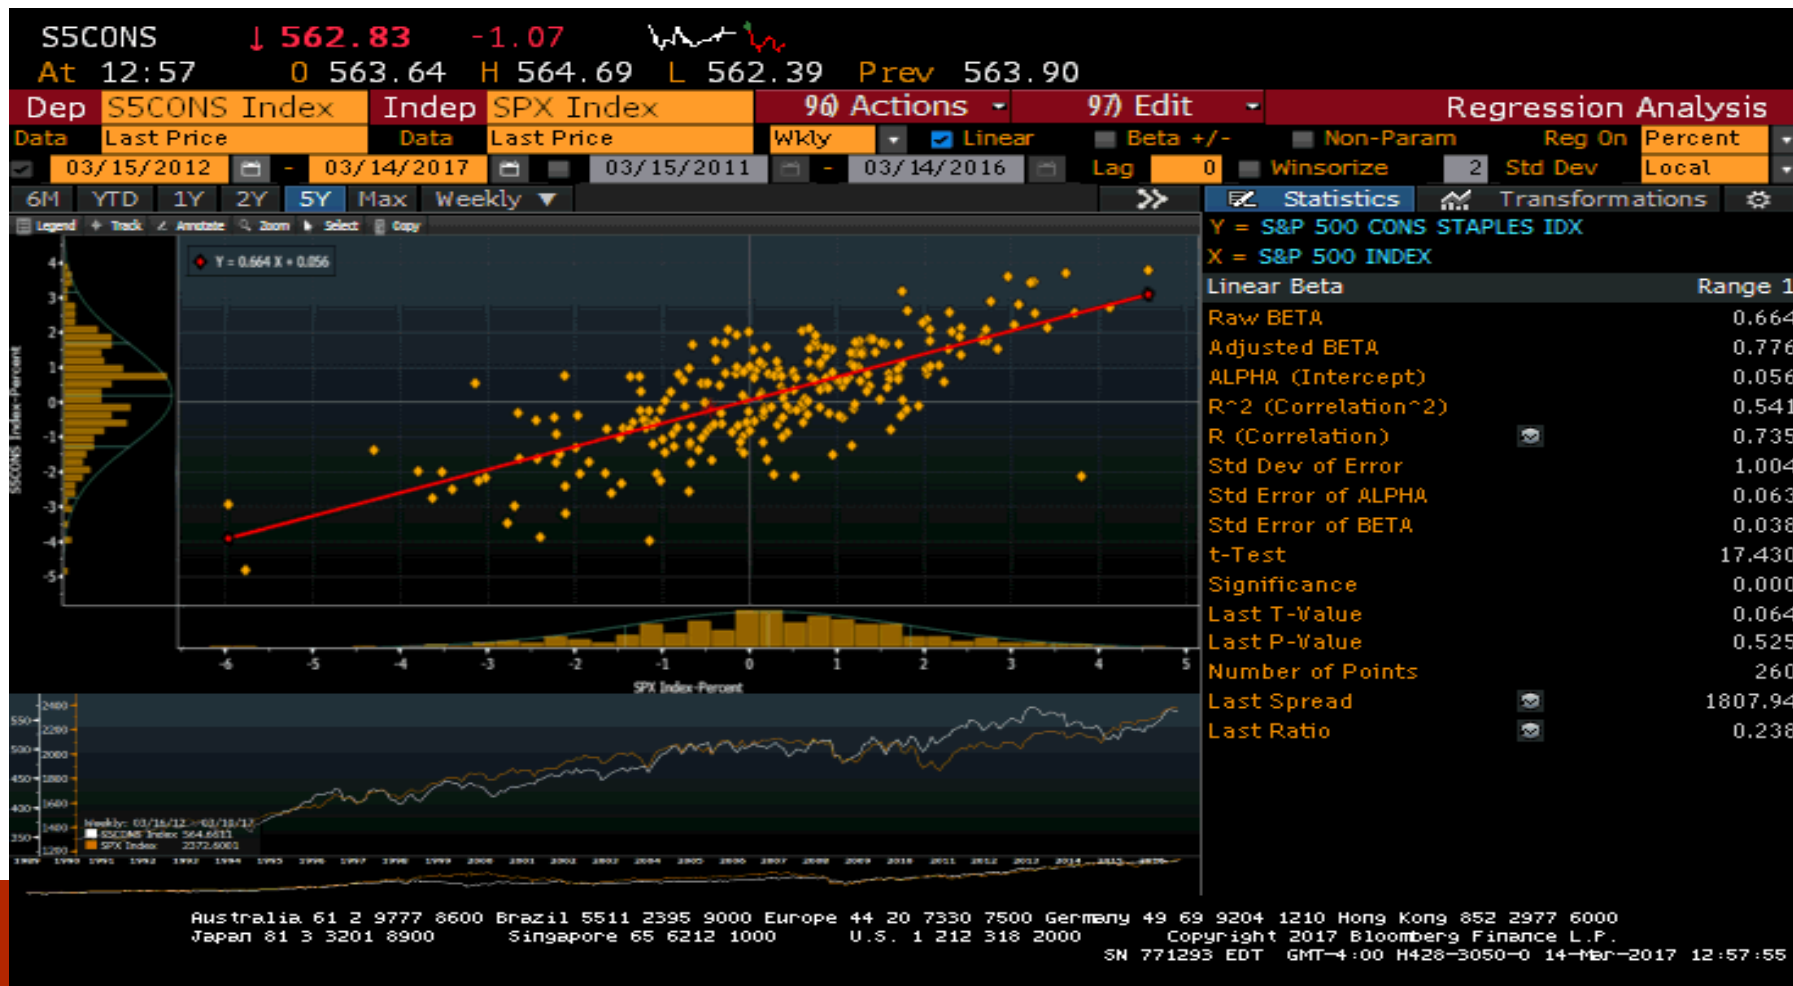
S5CONS ↓ 562.83 -1.07
At 12:57 O 563.64 H 564.69 L 562.39 Prev 563.90

Dep S5CONS Index Indep SPX Index 96) Actions 97) Edit Regression Analysis
Data Last Price Data Last Price Wkly Linear Beta +/- Non-Param Reg On Percent
03/15/2012 - 03/14/2017 03/15/2011 - 03/14/2016 Lag 0 Winsorize 2 Std Dev Local
6M YTD 1Y 2Y 5Y Max Weekly
Legend Track Annotate Zoom Select Copy

Y = 0.664 X + 0.056

4 3 2 1 0 -1 -2 -3 -4 -5
S5CONS Index-Percent
-5 -4 -3 -2 -1 0 1 2 3 4 5
SPX Index-Percent

Statistics Transformations
Y = S&P 500 CONS STAPLES IDX
X = S&P 500 INDEX

| Linear Beta | Range 1 |
|---|---|
| Raw BETA | 0.664 |
| Adjusted BETA | 0.776 |
| ALPHA (Intercept) | 0.056 |
| R^2 (Correlation^2) | 0.541 |
| R (Correlation) | 0.735 |
| Std Dev of Error | 1.004 |
| Std Error of ALPHA | 0.063 |
| Std Error of BETA | 0.038 |
| t-Test | 17.430 |
| Significance | 0.000 |
| Last T-Value | 0.064 |
| Last P-Value | 0.525 |
| Number of Points | 260 |
| Last Spread | 1807.94 |
| Last Ratio | 0.238 |

550 500 450 400 350
2400 2200 2000 1800 1600 1400 1200
Weekly: 03/16/12 - 03/10/17
S5CONS Index 564.6611
SPX Index 2372.6001
1989 1990 1991 1992 1993 1994 1995 1996 1997 1998 1999 2000 2001 2002 2003 2004 2005 2006 2007 2008 2009 2010 2011 2012 2013 2014 2015 2016

Australia 61 2 9777 8600 Brazil 5511 2395 9000 Europe 44 20 7330 7500 Germany 49 69 9204 1210 Hong Kong 852 2977 6000
Japan 81 3 3201 8900 Singapore 65 6212 1000 U.S. 1 212 318 2000 Copyright 2017 Bloomberg Finance L.P.
SN 771293 EDT GMT-4:00 H428-3050-0 14-Mar-2017 12:57:55